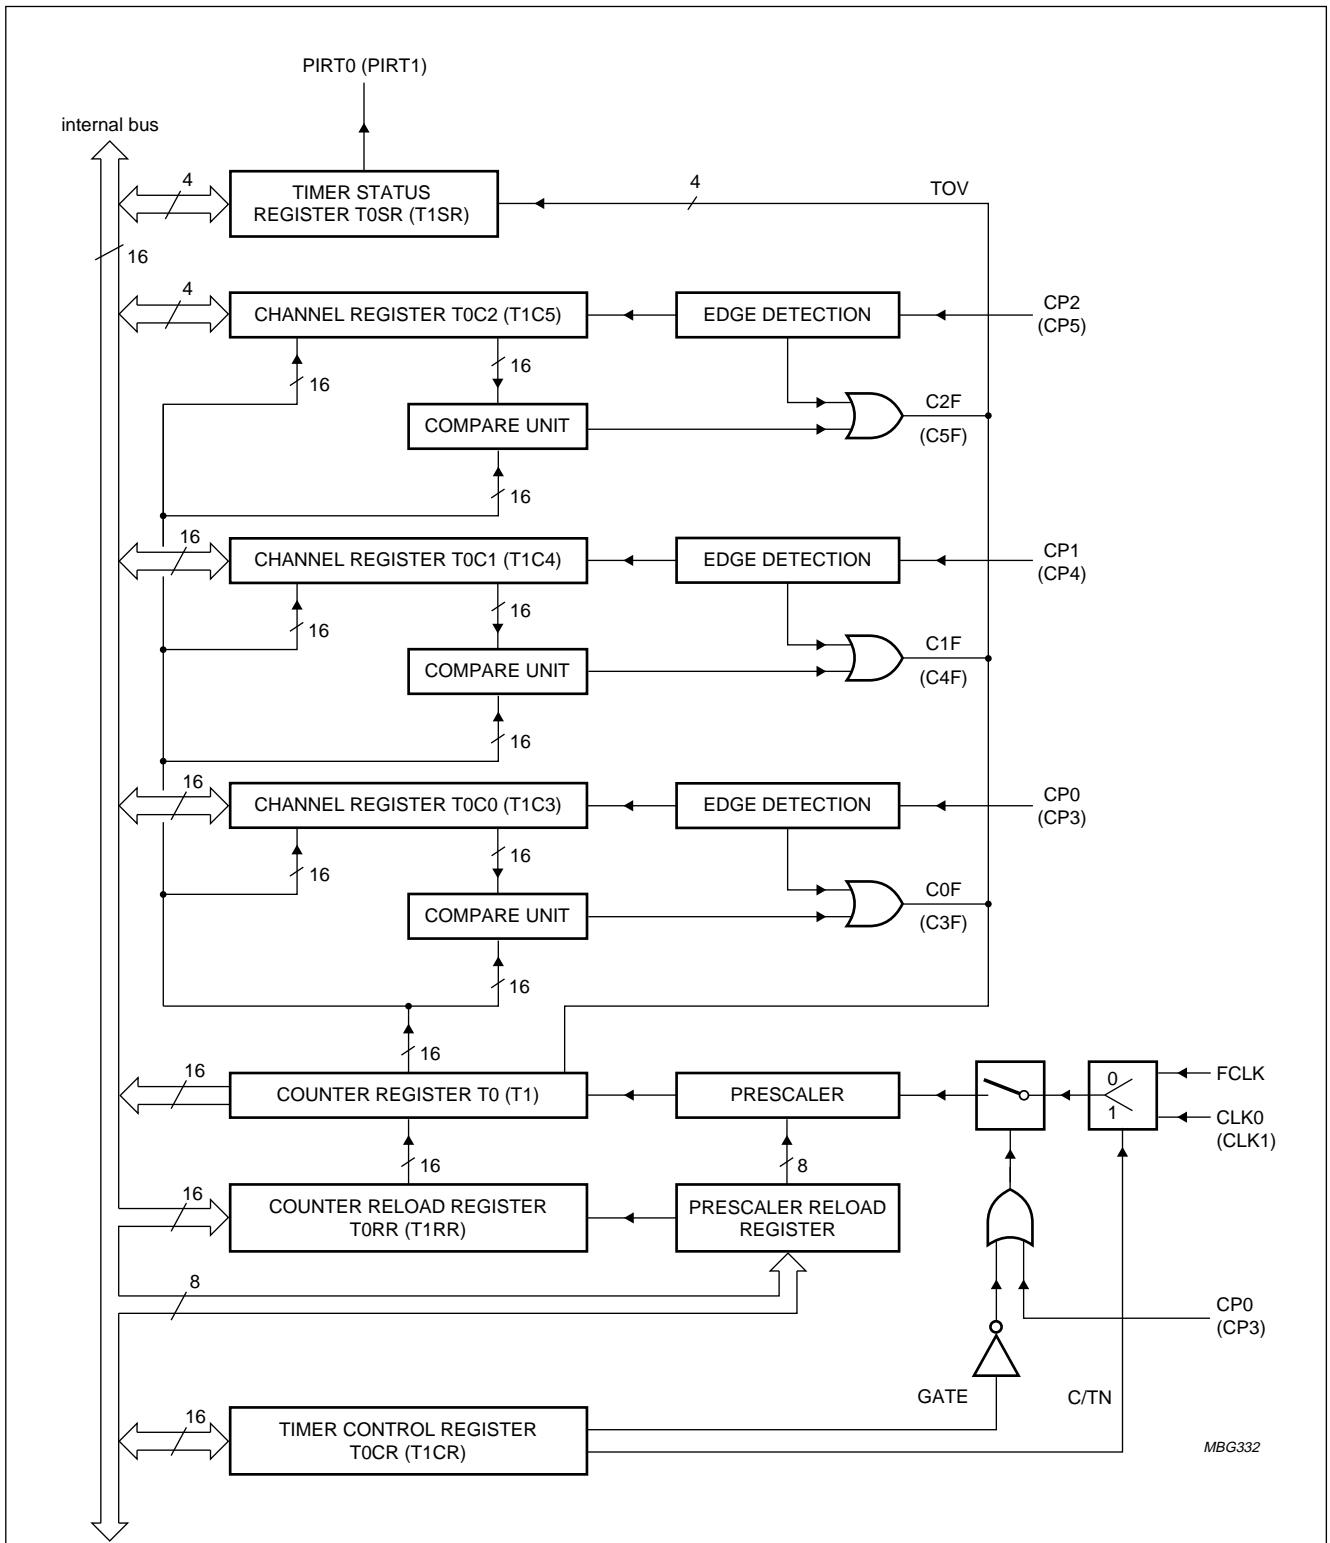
PIRT0 (PIRT1)

internal bus

4

TIMER STATUS REGISTER T0SR (T1SR)

4

TOV

16

4

CHANNEL REGISTER T0C2 (T1C5)

EDGE DETECTION

CP2 (CP5)

16

16

COMPARE UNIT

C2F

(C5F)

16

16

CHANNEL REGISTER T0C1 (T1C4)

EDGE DETECTION

CP1 (CP4)

16

16

COMPARE UNIT

C1F

(C4F)

16

16

CHANNEL REGISTER T0C0 (T1C3)

EDGE DETECTION

CP0 (CP3)

16

16

COMPARE UNIT

C0F

(C3F)

16

16

16

COUNTER REGISTER T0 (T1)

PRESCALER

0

1

FCLK

CLK0 (CLK1)

16

8

16

COUNTER RELOAD REGISTER T0RR (T1RR)

PRESCALER RELOAD REGISTER

8

CP0 (CP3)

GATE

C/TN

16

TIMER CONTROL REGISTER T0CR (T1CR)

MBG332